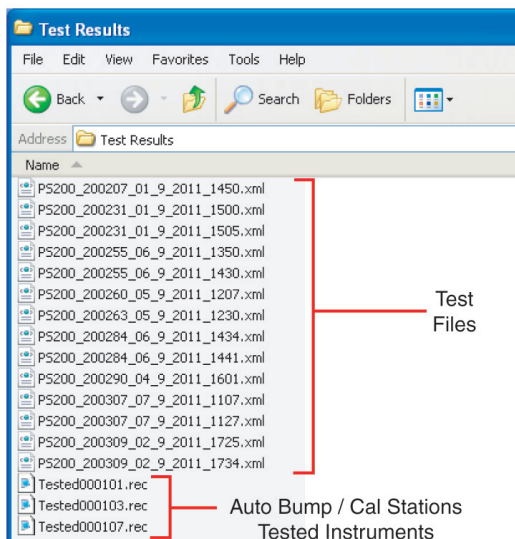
Test Results

File Edit View Favorites Tools Help

Back Search Folders

Address Test Results

Name

PS200_200207_01_9_2011_1450.xml
PS200_200231_01_9_2011_1500.xml
PS200_200231_01_9_2011_1505.xml
PS200_200255_06_9_2011_1350.xml
PS200_200255_06_9_2011_1430.xml
PS200_200260_05_9_2011_1207.xml
PS200_200263_05_9_2011_1230.xml
PS200_200284_06_9_2011_1434.xml
PS200_200284_06_9_2011_1441.xml
PS200_200290_04_9_2011_1601.xml
PS200_200307_07_9_2011_1107.xml
PS200_200307_07_9_2011_1127.xml
PS200_200309_02_9_2011_1725.xml
PS200_200309_02_9_2011_1734.xml
Tested000101.rec
Tested000103.rec
Tested000107.rec

Test Files

Auto Bump / Cal Stations Tested Instruments